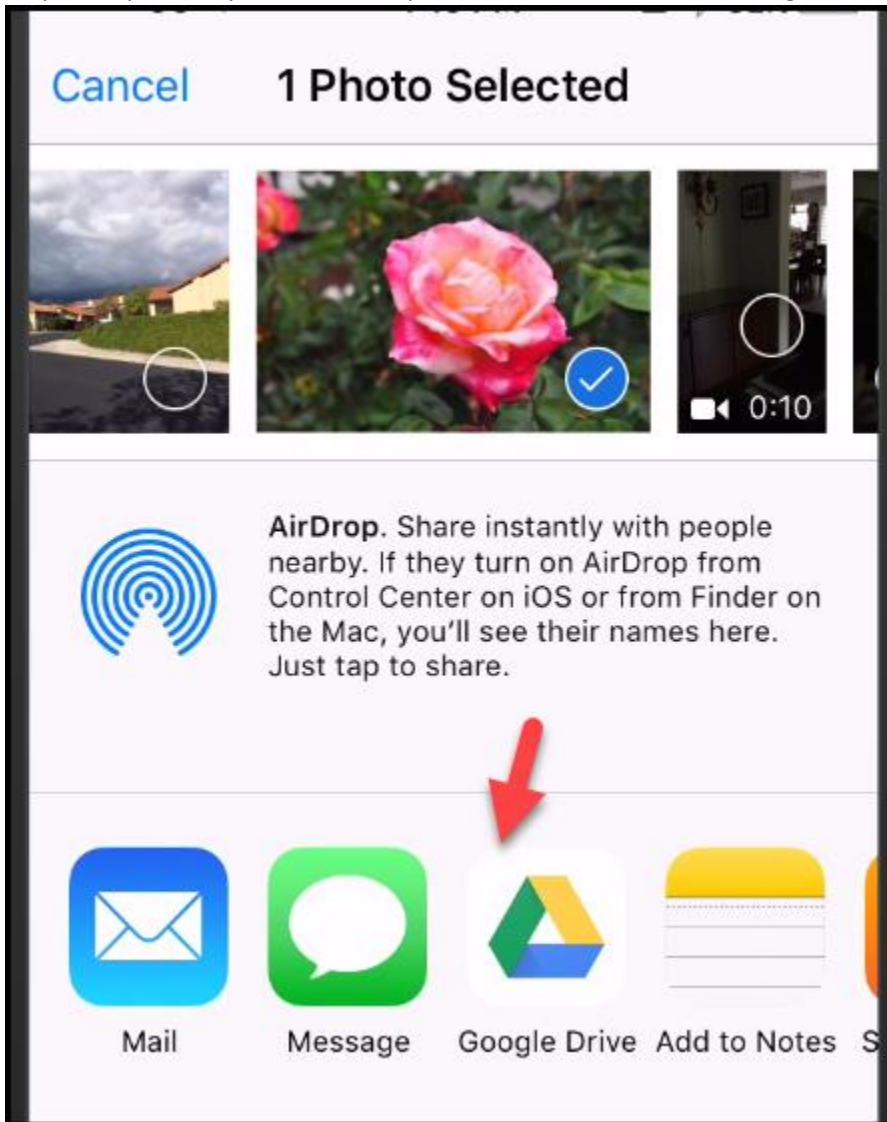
Cancel 1 Photo Selected

0:10

**AirDrop**. Share instantly with people nearby. If they turn on AirDrop from Control Center on iOS or from Finder on the Mac, you'll see their names here. Just tap to share.

Mail
Message
Google Drive
Add to Notes
S